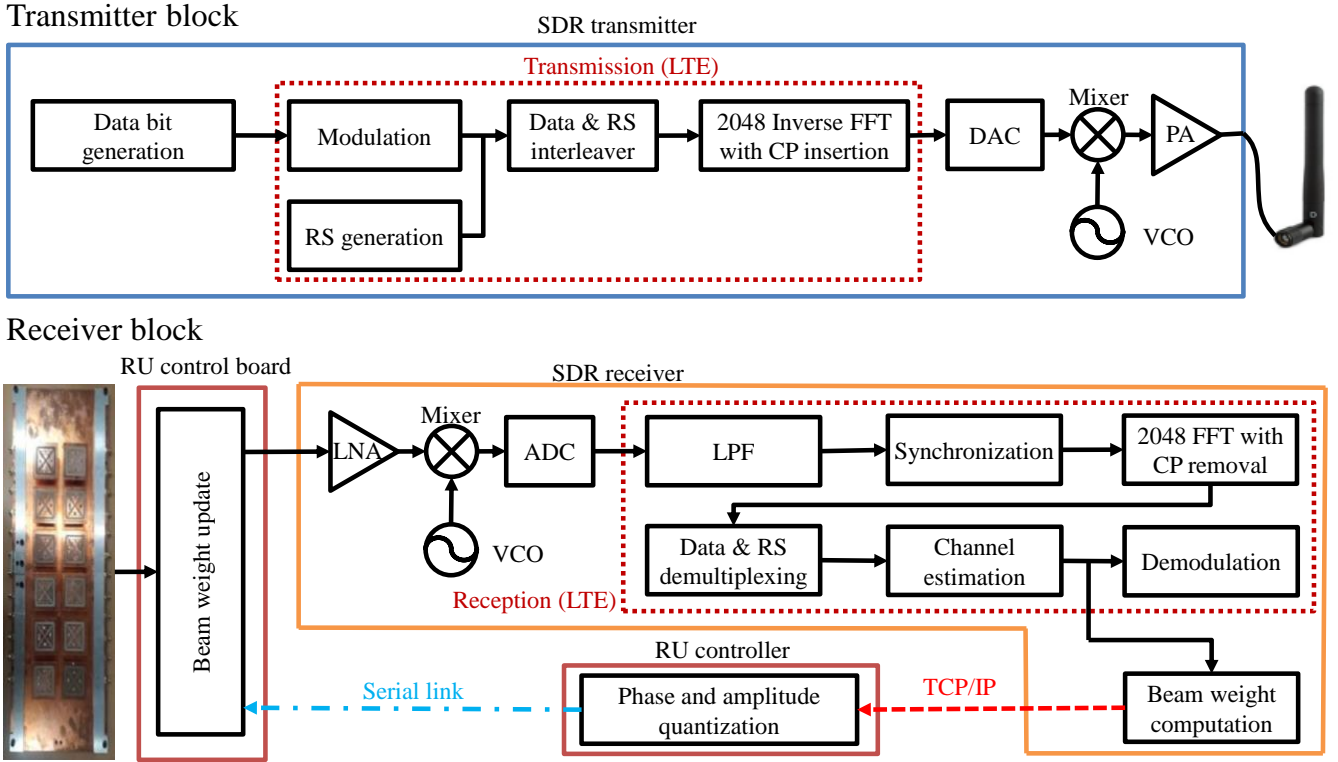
Transmitter block

SDR transmitter

Transmission (LTE)

Data bit generation

Modulation

RS generation

Data & RS interleaver

2048 Inverse FFT with CP insertion

DAC

Mixer

PA

VCO

Receiver block

RU control board

SDR receiver

Beam weight update

LNA

Mixer

VCO

ADC

LPF

Synchronization

2048 FFT with CP removal

Data & RS demultiplexing

Channel estimation

Demodulation

Reception (LTE)

RU controller

Serial link

Phase and amplitude quantization

TCP/IP

Beam weight computation